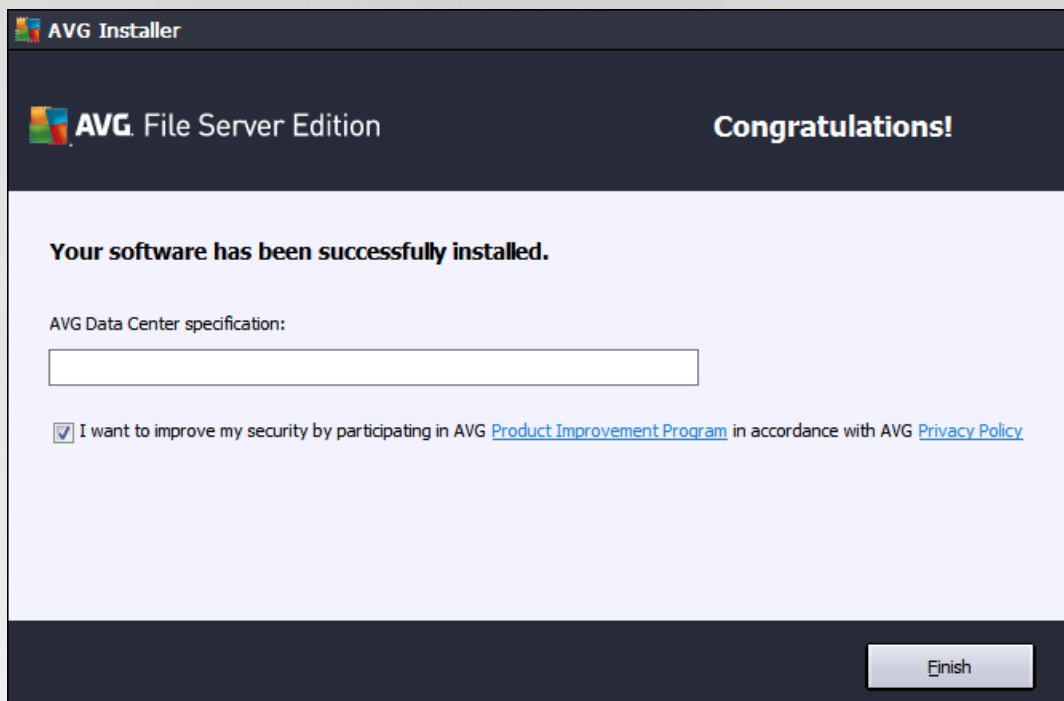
AVG Installer

AVG. File Server Edition

Congratulations!

Your software has been successfully installed.

AVG Data Center specification:

I want to improve my security by participating in AVG Product Improvement Program in accordance with AVG Privacy Policy

Finish